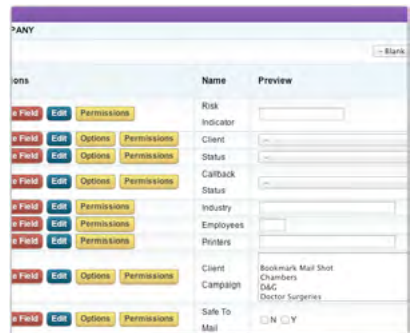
PANY

– Blank

ions | Name | Preview
--- | --- | ---
e Field Edit Permissions | Risk Indicator |
e Field Edit Options Permissions | Client | --
e Field Edit Options Permissions | Status | --
e Field Edit Options Permissions | Callback Status | --
e Field Edit Permissions | Industry |
e Field Edit Permissions | Employees |
e Field Edit Permissions | Printers |
e Field Edit Options Permissions | Client Campaign | Bookmark Mail Shot Chambers D&G Doctor Surgeries
e Field Edit Options Permissions | Safe To Mail | N Y